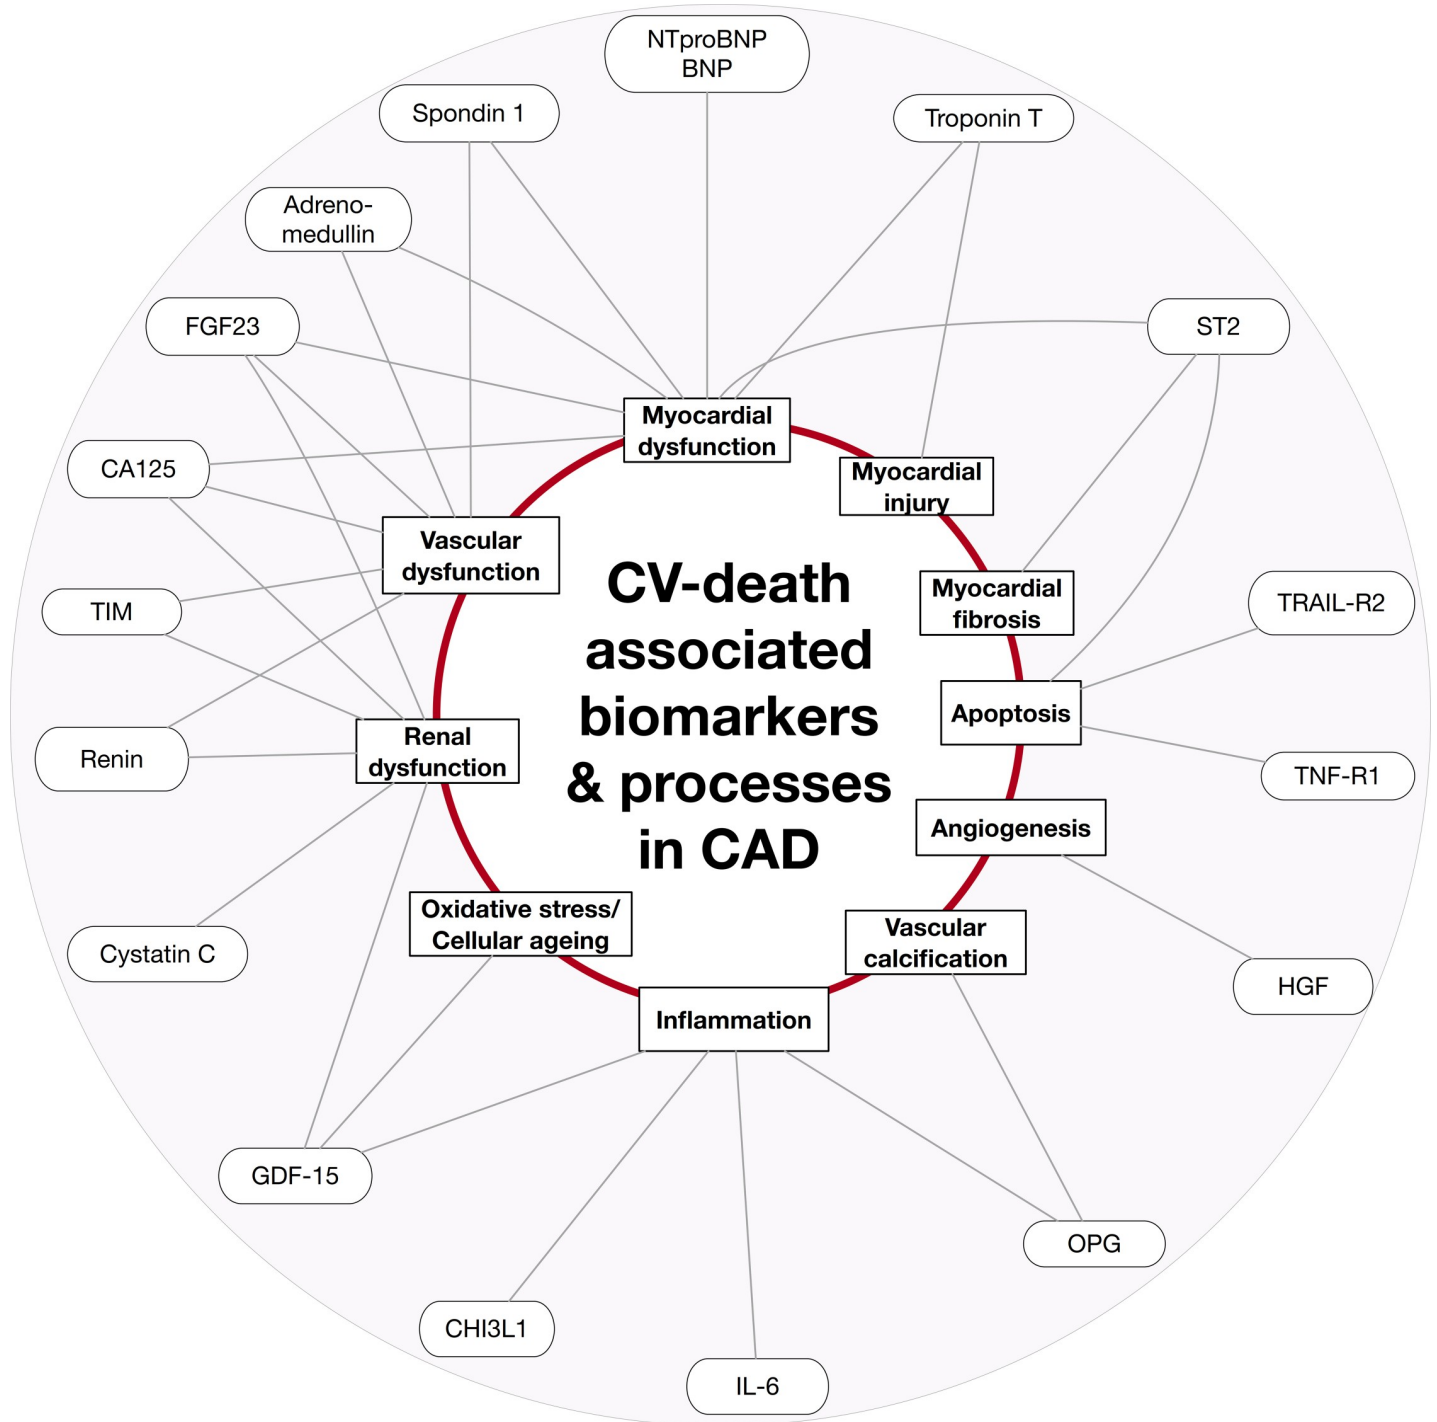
CV-death associated biomarkers & processes in CAD

Myocardial dysfunction

Myocardial injury

Myocardial fibrosis

Apoptosis

Angiogenesis

Vascular calcification

Inflammation

Oxidative stress/ Cellular ageing

Renal dysfunction

Vascular dysfunction

NTproBNP BNP

Troponin T

ST2

TRAIL-R2

TNF-R1

HGF

OPG

IL-6

CHI3L1

GDF-15

Cystatin C

Renin

TIM

CA125

FGF23

Adreno-medullin

Spondin 1